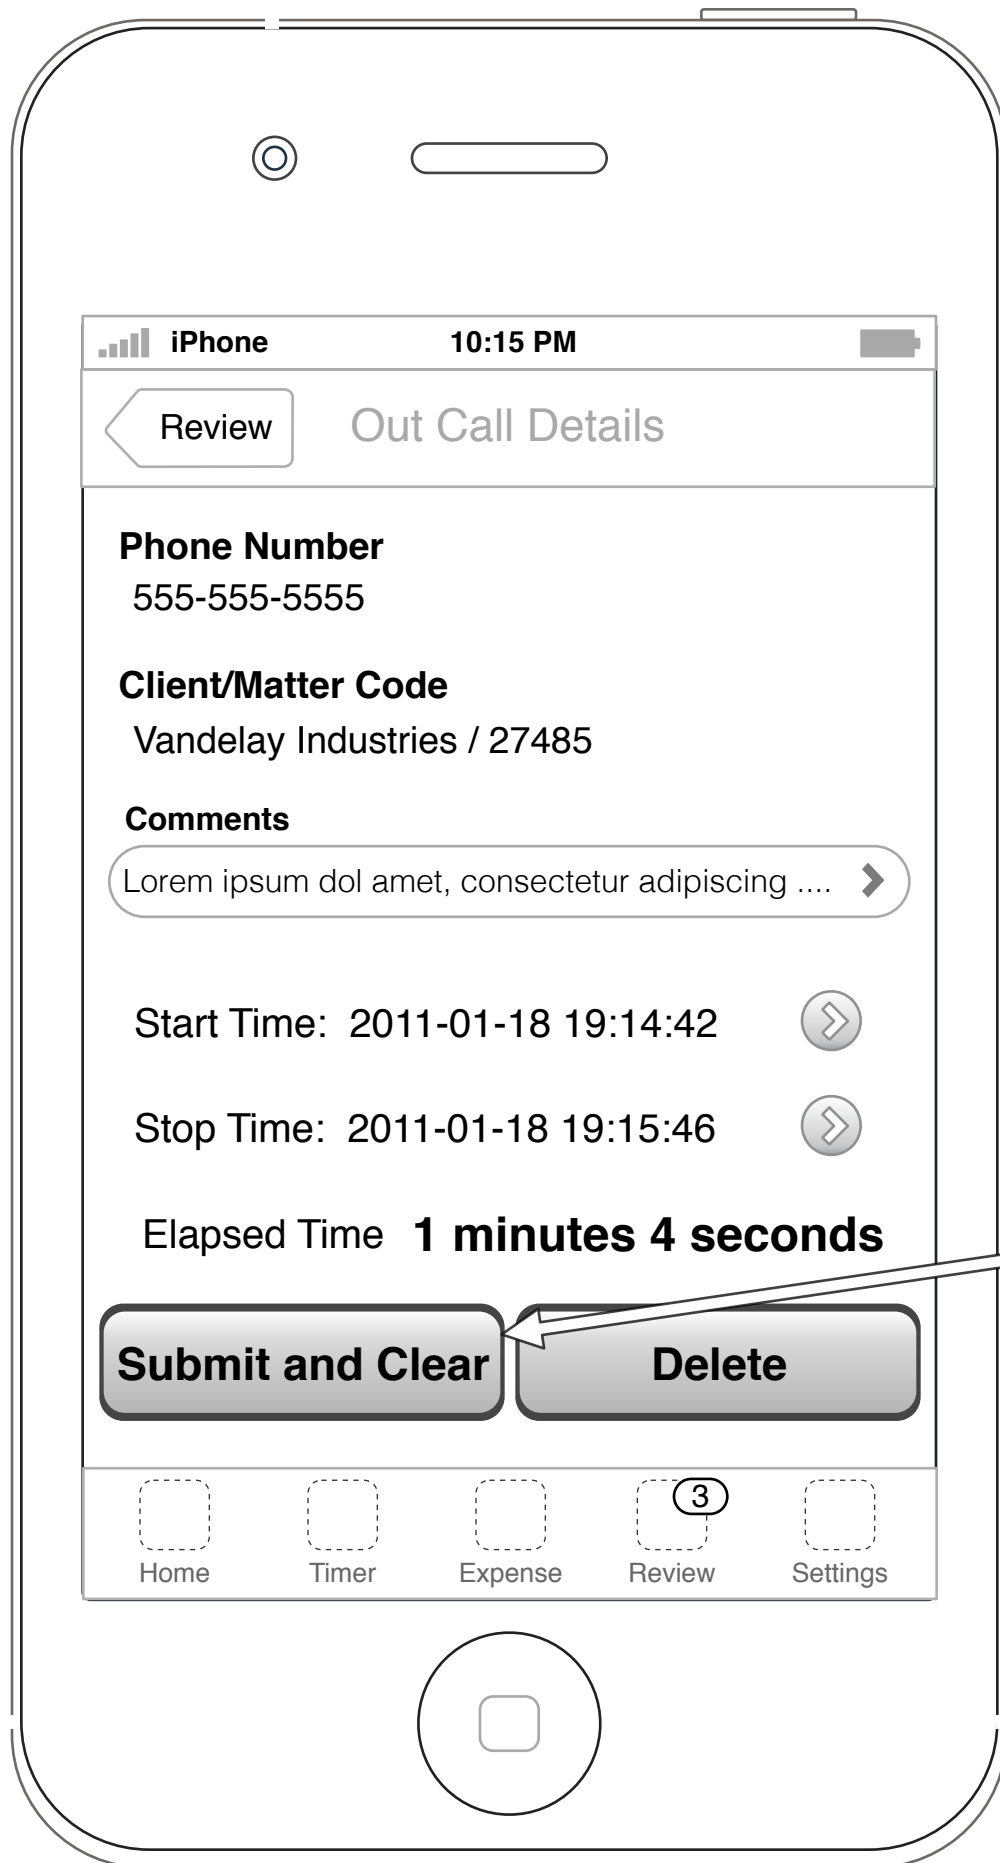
iPhone 10:15 PM

Review Out Call Details

Phone Number
555-555-5555

Client/Matter Code
Vandelay Industries / 27485

Comments
Lorem ipsum dol amet, consectetur adipiscing ....

Start Time: 2011-01-18 19:14:42

Stop Time: 2011-01-18 19:15:46

Elapsed Time **1 minutes 4 seconds**

Submit and Clear Delete

Home Timer Expense 3 Review Settings